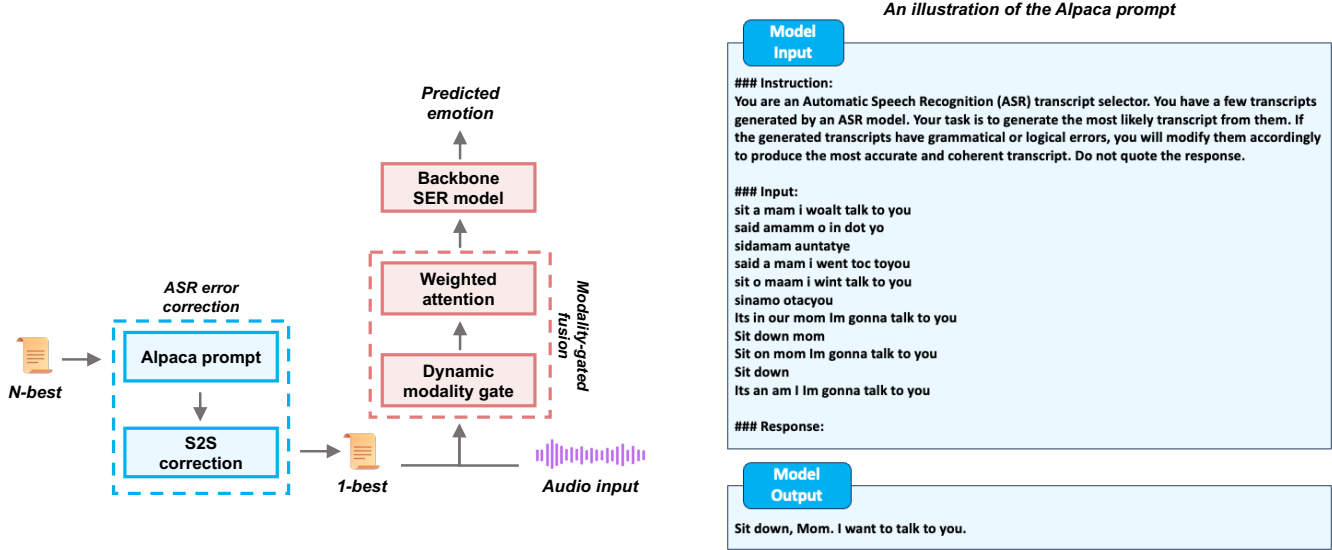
Predicted emotion

Backbone SER model

Weighted attention

Dynamic modality gate

Modality-gated fusion

ASR error correction

Alpaca prompt

S2S correction

N-best

1-best

Audio input

An illustration of the Alpaca prompt

Model Input

### Instruction:
You are an Automatic Speech Recognition (ASR) transcript selector. You have a few transcripts generated by an ASR model. Your task is to generate the most likely transcript from them. If the generated transcripts have grammatical or logical errors, you will modify them accordingly to produce the most accurate and coherent transcript. Do not quote the response.

### Input:
sit a mam i woalt talk to you
said amamm o in dot yo
sidamam auntatye
said a mam i went toc toyou
sit o maam i wint talk to you
sinamo otacyou
Its in our mom Im gonna talk to you
Sit down mom
Sit on mom Im gonna talk to you
Sit down
Its an am I Im gonna talk to you

### Response:

Model Output

Sit down, Mom. I want to talk to you.